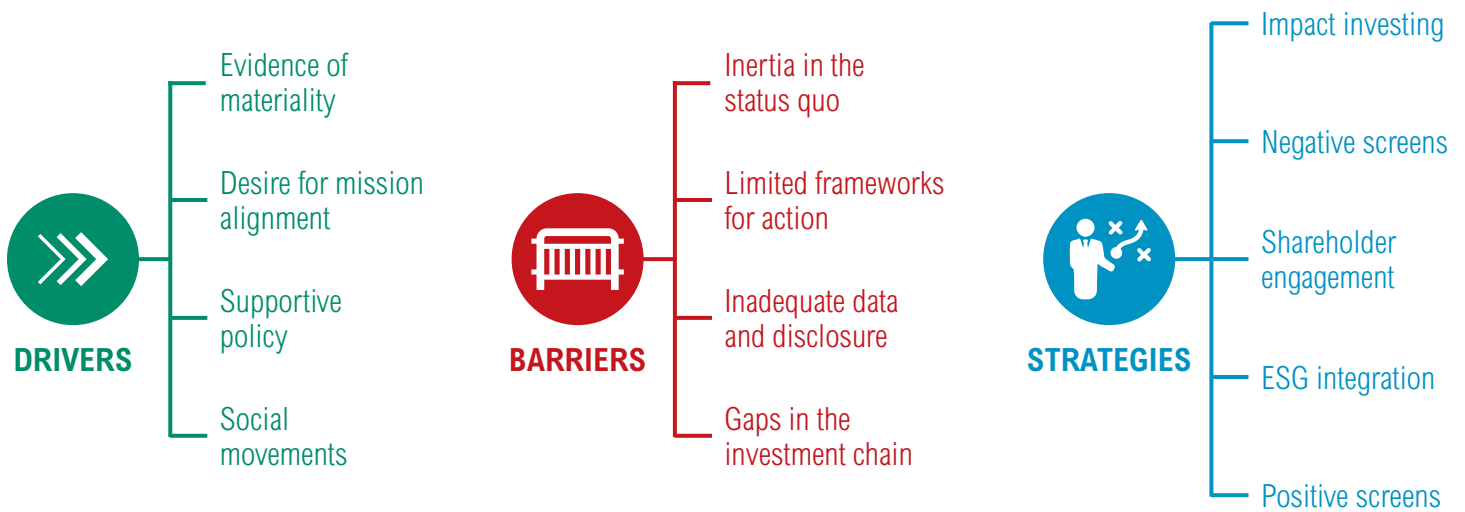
DRIVERS

Evidence of materiality

Desire for mission alignment

Supportive policy

Social movements

BARRIERS

Inertia in the status quo

Limited frameworks for action

Inadequate data and disclosure

Gaps in the investment chain

STRATEGIES

Impact investing

Negative screens

Shareholder engagement

ESG integration

Positive screens